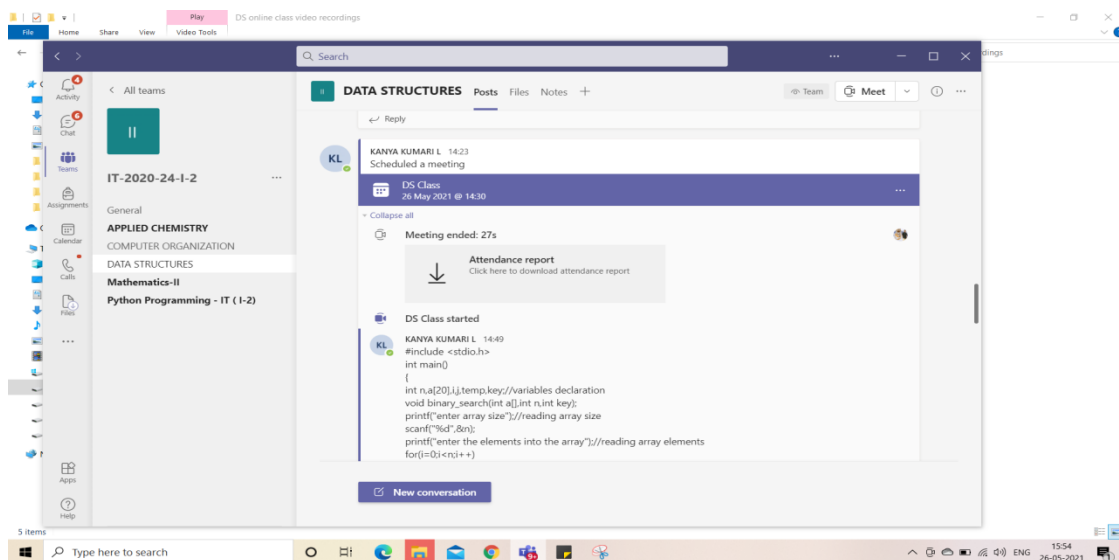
Play DS online class video recordings
File Home Share View Video Tools
dings

Search
Activity 4
Chat 6
Teams
Assignments
Calendar
Calls
Files
...
Apps
Help

< All teams
II
IT-2020-24-I-2 ...
General
APPLIED CHEMISTRY
COMPUTER ORGANIZATION
DATA STRUCTURES
Mathematics-II
Python Programming - IT ( I-2)

II DATA STRUCTURES Posts Files Notes +
Team Meet

Reply

KL KANYA KUMARI L 14:23
Scheduled a meeting

DS Class
26 May 2021 @ 14:30 ...

Collapse all
Meeting ended: 27s
Attendance report
Click here to download attendance report

DS Class started

KL KANYA KUMARI L 14:49
#include <stdio.h>
int main()
{
int n,a[20],i,j,temp,key;//variables declaration
void binary_search(int a[],int n,int key);
printf("enter array size");//reading array size
scanf("%d",&n);
printf("enter the elements into the array");//reading array elements
for(i=0;i<n;i++)

New conversation

5 items
Type here to search
ENG 15:54 26-05-2021